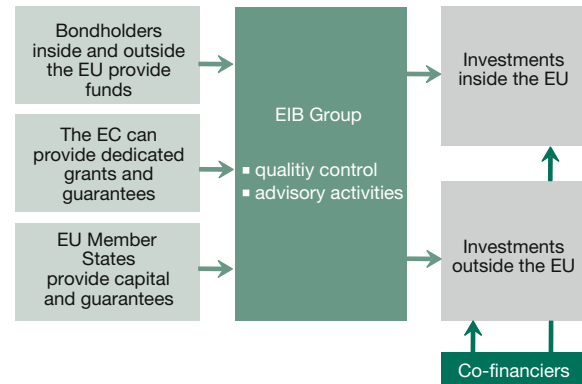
Bondholders inside and outside the EU provide funds

The EC can provide dedicated grants and guarantees

EU Member States provide capital and guarantees

EIB Group

■ qualitiy control
■ advisory activities

Investments inside the EU

Investments outside the EU

Co-financiers